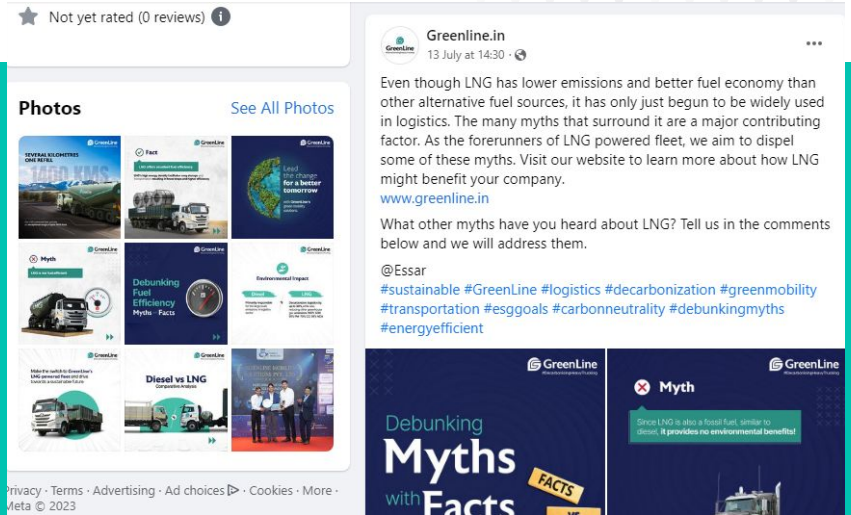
Not yet rated (0 reviews)

Photos
See All Photos

SEVERAL KILOMETRES ONE REFILL
1400 KMS

Fact

Lead the change for a better tomorrow

Myth

Debunking Fuel Efficiency
Myths vs Facts

Environmental Impact

Diesel vs LNG
Comparative Analysis

Privacy · Terms · Advertising · Ad choices · Cookies · More · Meta © 2023

Greenline.in
13 July at 14:30 ·

Even though LNG has lower emissions and better fuel economy than other alternative fuel sources, it has only just begun to be widely used in logistics. The many myths that surround it are a major contributing factor. As the forerunners of LNG powered fleet, we aim to dispel some of these myths. Visit our website to learn more about how LNG might benefit your company.
www.greenline.in

What other myths have you heard about LNG? Tell us in the comments below and we will address them.

@Essar
#sustainable #GreenLine #logistics #decarbonization #greenmobility #transportation #esggoals #carbonneutrality #debunkingmyths #energyefficient

GreenLine
Debunking Myths with Facts
FACTS

GreenLine
Myth
Since LNG is also a fossil fuel, similar to diesel, it provides no environmental benefits!